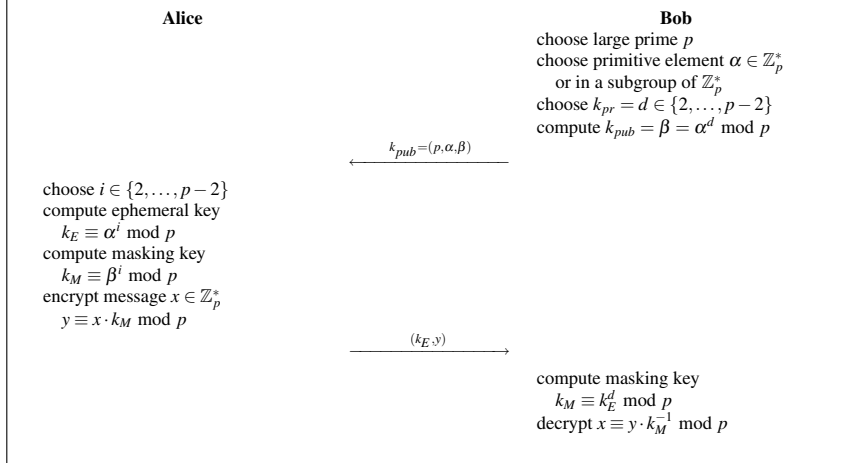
**Alice** **Bob**

choose large prime $p$
choose primitive element $\alpha \in \mathbb{Z}_p^*$
or in a subgroup of $\mathbb{Z}_p^*$
choose $k_{pr} = d \in \{2, \ldots, p-2\}$
compute $k_{pub} = \beta = \alpha^d \bmod p$

$\xleftarrow{k_{pub}=(p,\alpha,\beta)}$

choose $i \in \{2, \ldots, p-2\}$
compute ephemeral key
$k_E \equiv \alpha^i \bmod p$
compute masking key
$k_M \equiv \beta^i \bmod p$
encrypt message $x \in \mathbb{Z}_p^*$
$y \equiv x \cdot k_M \bmod p$

$\xrightarrow{(k_E,y)}$

compute masking key
$k_M \equiv k_E^d \bmod p$
decrypt $x \equiv y \cdot k_M^{-1} \bmod p$